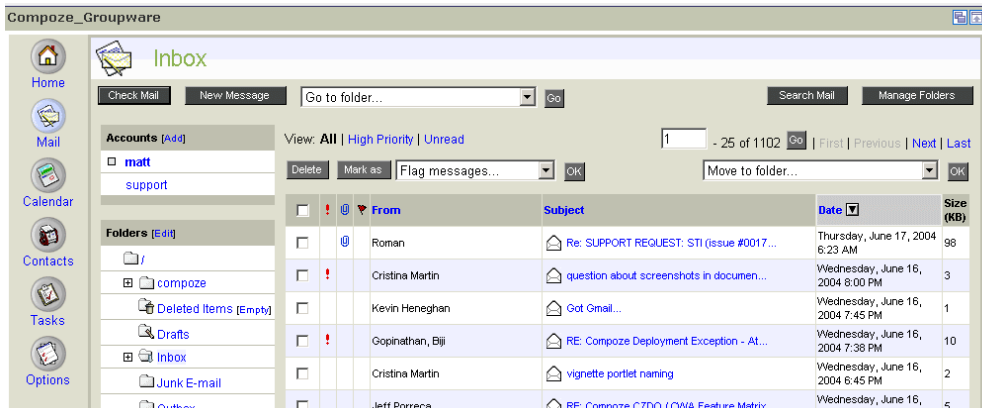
Compoze_Groupware

Home
Mail
Calendar
Contacts
Tasks
Options

Inbox

Check Mail | New Message | Go to folder... | Go | Search Mail | Manage Folders

Accounts [Add]
matt
support

Folders [Edit]
/
compoze
Deleted Items [Empty]
Drafts
Inbox
Junk E-mail
Outbox

View: All | High Priority | Unread

1 - 25 of 1102 Go | First | Previous | Next | Last

Delete | Mark as | Flag messages... | OK | Move to folder... | OK

| | ! | | | From | Subject | Date | Size (KB) |
|---|---|---|---|---|---|---|---|
| | | | | Roman | Re: SUPPORT REQUEST: STI (issue #0017... | Thursday, June 17, 2004 6:23 AM | 98 |
| | ! | | | Cristina Martin | question about screenshots in documen... | Wednesday, June 16, 2004 8:00 PM | 3 |
| | | | | Kevin Heneghan | Got Gmail... | Wednesday, June 16, 2004 7:45 PM | 1 |
| | ! | | | Gopinathan, Biji | RE: Compoze Deployment Exception - At... | Wednesday, June 16, 2004 7:38 PM | 10 |
| | | | | Cristina Martin | vignette portlet naming | Wednesday, June 16, 2004 6:45 PM | 2 |
| | | | | Jeff Porreca | RE: Compoze CZDO / CWA Feature Matrix | Wednesday, June 16, | 5 |